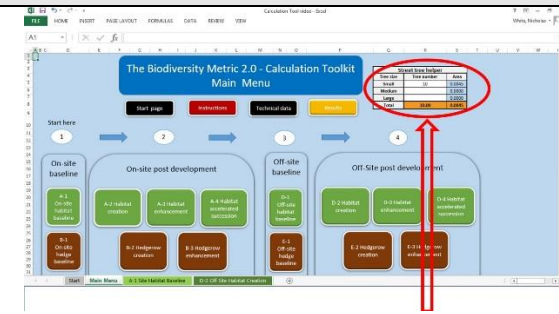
Calculation Tool ·nbio · Excel

FILE HOME INSERT PAGE LAYOUT FORMULAS DATA REVIEW VIEW

White, Nicholas

A1

The Biodiversity Metric 2.0 - Calculation Toolkit
Main Menu

Start page
Instructions
Technical data
Results

| Street tree helper | | |
|---|---|---|
| Tree size | Tree number | Area |
| Small | 10 | 0.0000 |
| Medium | | 0.0000 |
| Large | | 0.0000 |
| Total | 10.00 | 0.0000 |

Start here

1

2

3

4

On-site baseline

On-site post development

Off-site baseline

Off-Site post development

A-1 On-site habitat baseline

A-2 Habitat creation

A-3 Habitat enhancement

A-4 Habitat accelerated succession

D-1 Off-site habitat baseline

D-2 Habitat creation

D-3 Habitat enhancement

D-4 Habitat accelerated succession

B-1 On-site hedge baseline

B-2 Hedgerow creation

B-3 Hedgerow enhancement

E-1 Off-site hedge baseline

E-2 Hedgerow creation

E-3 Hedgerow enhancement

Start | Main Menu | A-1 Site Habitat Baseline | D-1 Off-Site Habitat Creation